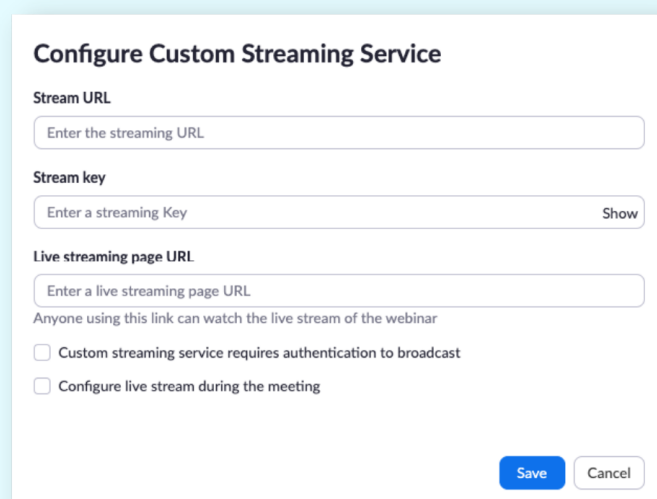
Configure Custom Streaming Service

Stream URL

Enter the streaming URL

Stream key

Enter a streaming Key

Show

Live streaming page URL

Enter a live streaming page URL

Anyone using this link can watch the live stream of the webinar

Custom streaming service requires authentication to broadcast

Configure live stream during the meeting

Save

Cancel